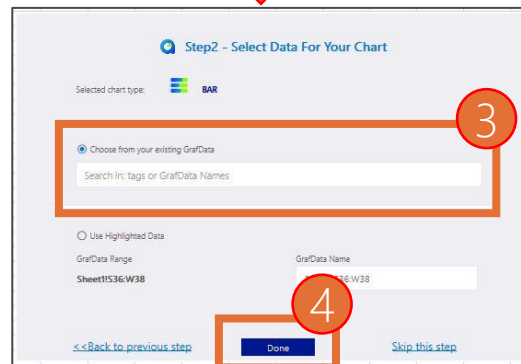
Step2 - Select Data For Your Chart

Selected chart type: BAR

3

Choose from your existing GrafData

Search in: tags or GrafData Names

Use Highlighted Data

GrafData Range

Sheet1!S36:W38

GrafData Name

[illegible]36:W38

4

<<Back to previous step

Done

Skip this step